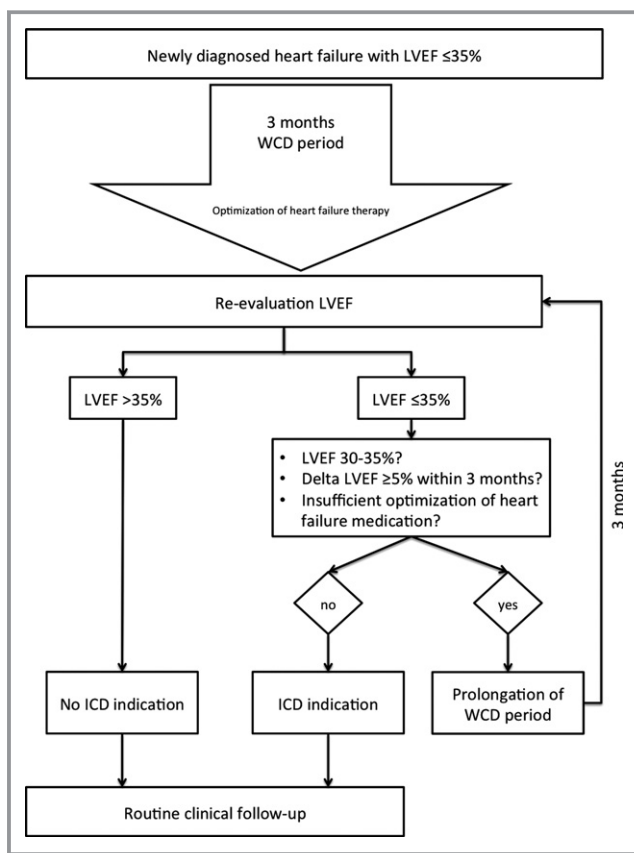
Newly diagnosed heart failure with LVEF ≤35%

3 months
WCD period

Optimization of heart failure therapy

Re-evaluation LVEF

LVEF >35%

LVEF ≤35%

- LVEF 30-35%?
- Delta LVEF ≥5% within 3 months?
- Insufficient optimization of heart failure medication?

3 months

no

yes

No ICD indication

ICD indication

Prolongation of WCD period

Routine clinical follow-up